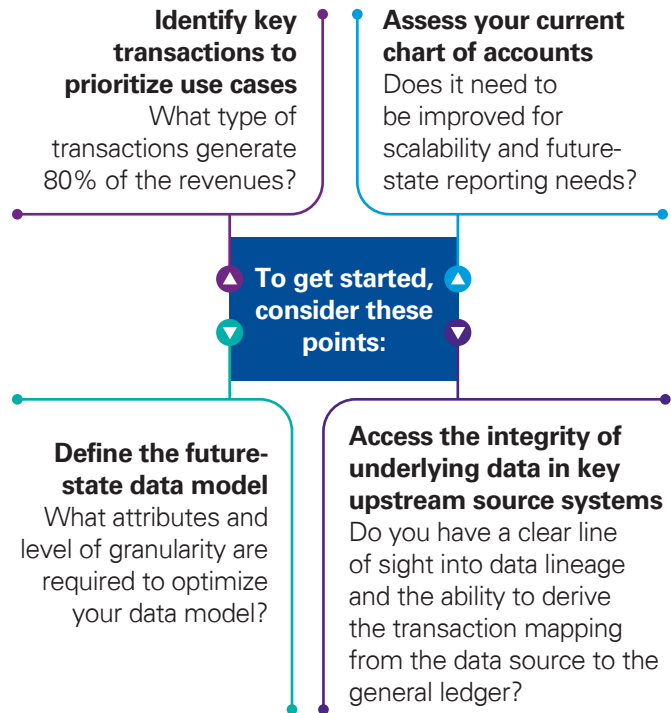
Identify key transactions to prioritize use cases
What type of transactions generate 80% of the revenues?

Assess your current chart of accounts
Does it need to be improved for scalability and future-state reporting needs?

To get started, consider these points:

Define the future-state data model
What attributes and level of granularity are required to optimize your data model?

Access the integrity of underlying data in key upstream source systems
Do you have a clear line of sight into data lineage and the ability to derive the transaction mapping from the data source to the general ledger?